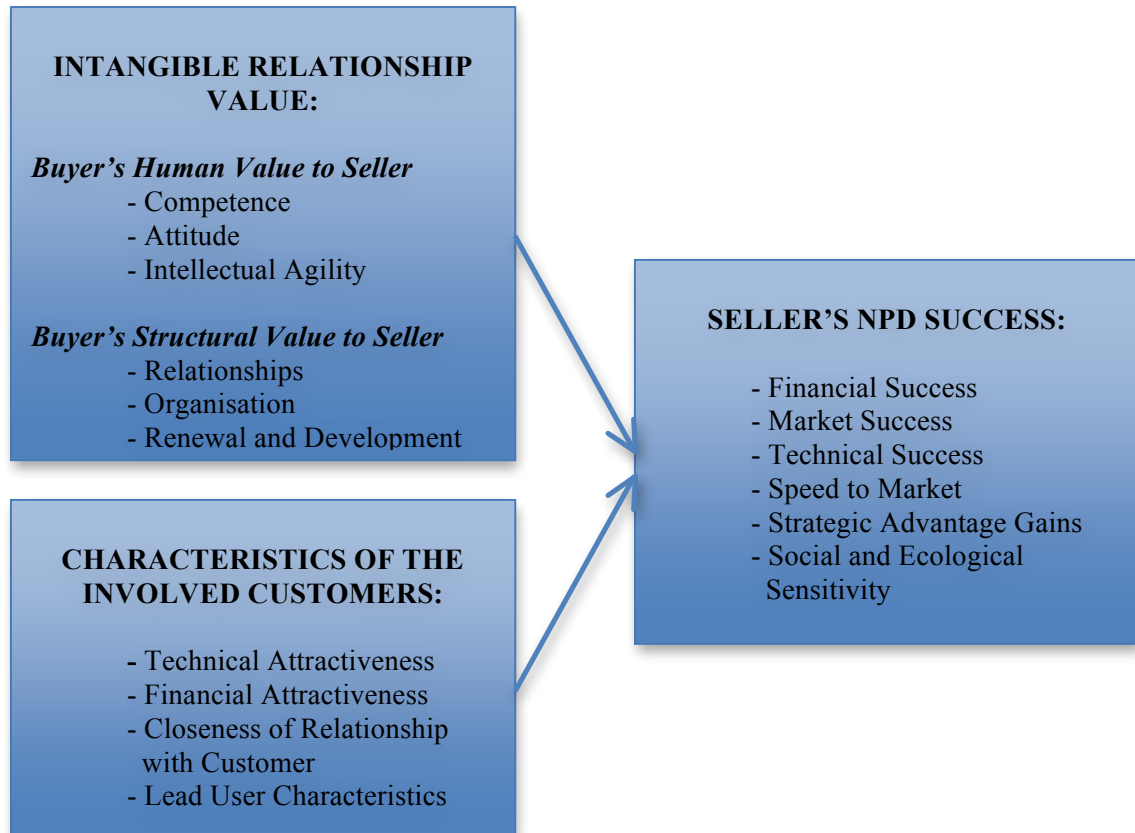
INTANGIBLE RELATIONSHIP VALUE:

*Buyer's Human Value to Seller*
- Competence
- Attitude
- Intellectual Agility

*Buyer's Structural Value to Seller*
- Relationships
- Organisation
- Renewal and Development

CHARACTERISTICS OF THE INVOLVED CUSTOMERS:

- Technical Attractiveness
- Financial Attractiveness
- Closeness of Relationship with Customer
- Lead User Characteristics

SELLER'S NPD SUCCESS:

- Financial Success
- Market Success
- Technical Success
- Speed to Market
- Strategic Advantage Gains
- Social and Ecological Sensitivity